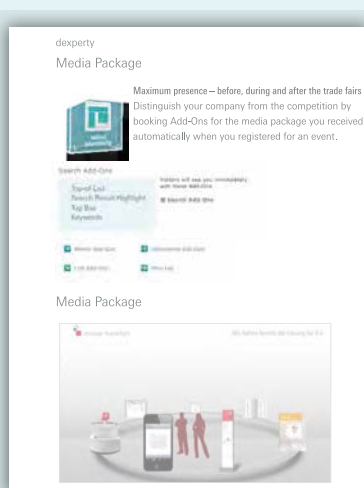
dexperty

Media Package

Maximum presence – before, during and after the trade fairs
Distinguish your company from the competition by booking Add-Ons for the media package you received automatically when you registered for an event.

Search Add-Ons

Top-of-List
Search Result Highlight
Top Box
Keywords

Visitors will see you immediately with these Add-Ons

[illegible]

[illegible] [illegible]

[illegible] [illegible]

Media Package

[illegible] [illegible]